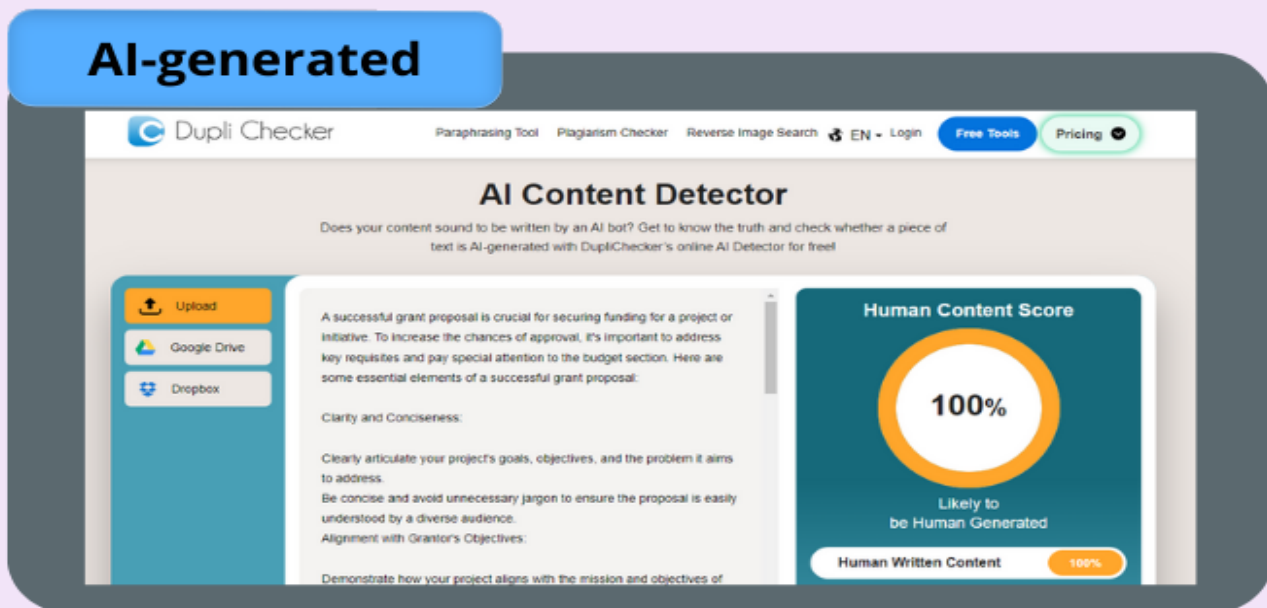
AI-generated

Dupli Checker

Paraphrasing Tool Plagiarism Checker Reverse Image Search EN Login Free Tools Pricing

AI Content Detector

Does your content sound to be written by an AI bot? Get to know the truth and check whether a piece of text is AI-generated with DupliChecker's online AI Detector for free!

Upload

Google Drive

Dropbox

A successful grant proposal is crucial for securing funding for a project or initiative. To increase the chances of approval, it's important to address key requisites and pay special attention to the budget section. Here are some essential elements of a successful grant proposal:

Clarity and Conciseness:

Clearly articulate your project's goals, objectives, and the problem it aims to address.
Be concise and avoid unnecessary jargon to ensure the proposal is easily understood by a diverse audience.
Alignment with Grantor's Objectives:

Demonstrate how your project aligns with the mission and objectives of

Human Content Score

100%

Likely to be Human Generated

Human Written Content 100%